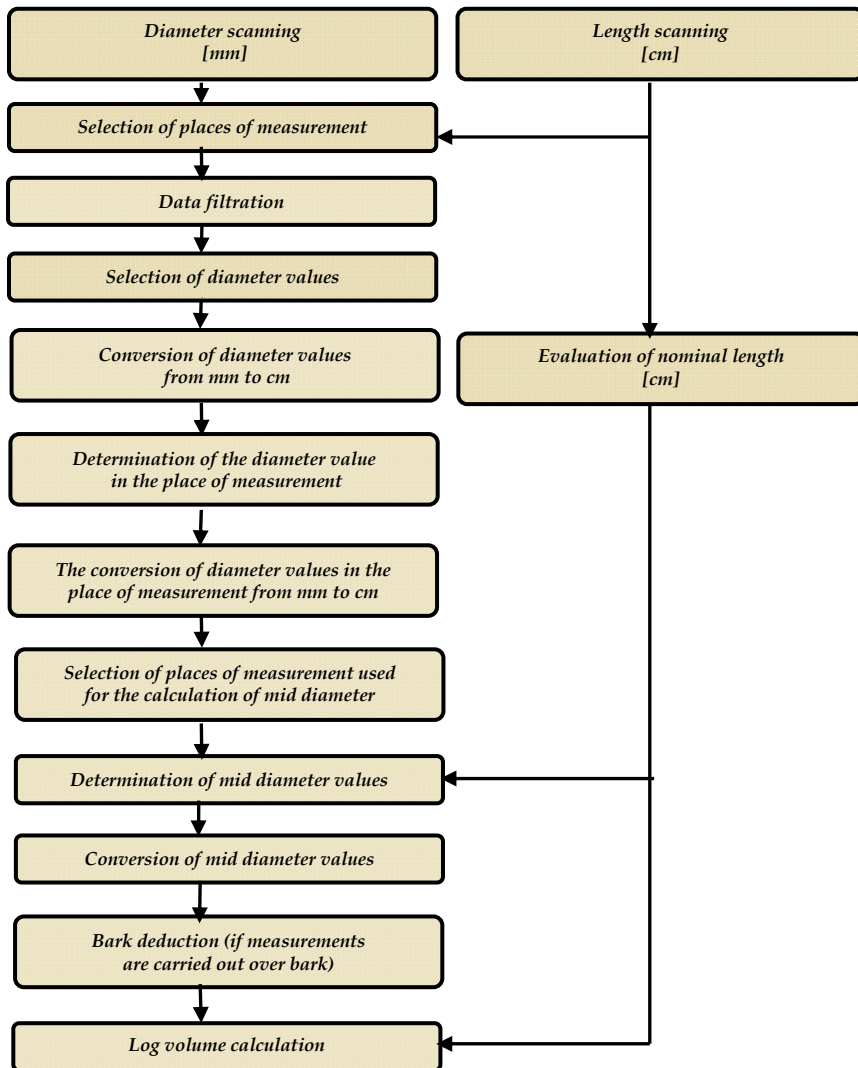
Diameter scanning
[mm]

Length scanning
[cm]

Selection of places of measurement

Data filtration

Selection of diameter values

Conversion of diameter values from mm to cm

Evaluation of nominal length
[cm]

Determination of the diameter value in the place of measurement

The conversion of diameter values in the place of measurement from mm to cm

Selection of places of measurement used for the calculation of mid diameter

Determination of mid diameter values

Conversion of mid diameter values

Bark deduction (if measurements are carried out over bark)

Log volume calculation